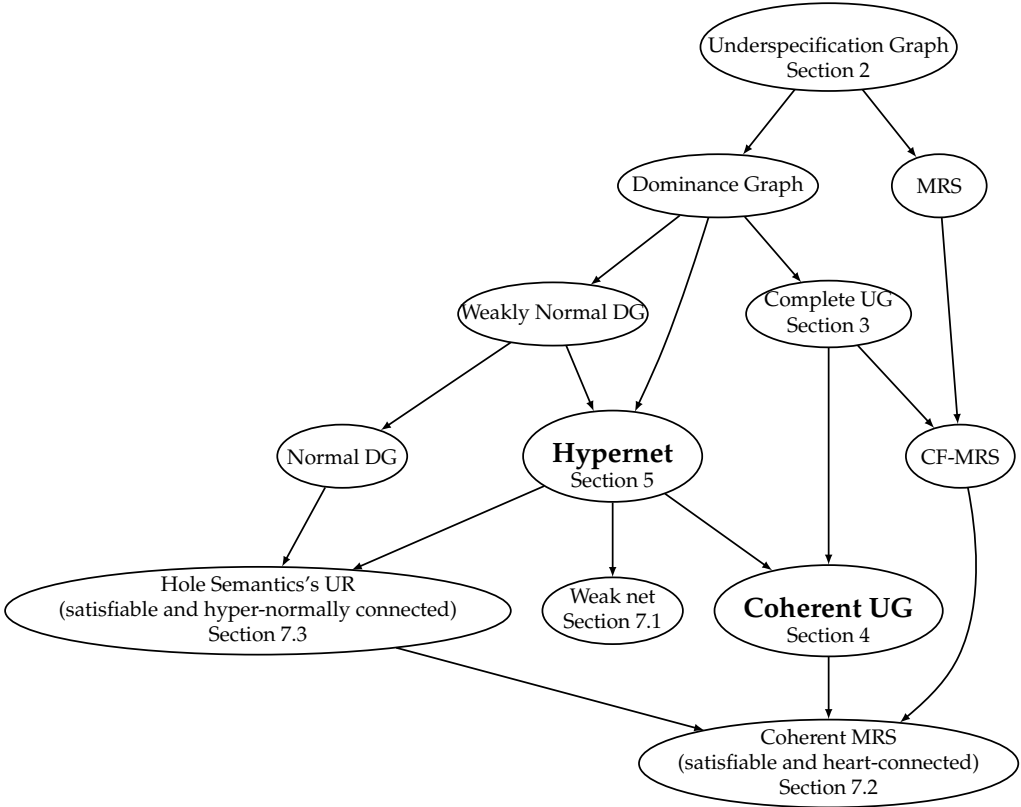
Underspecification Graph
Section 2

Dominance Graph

MRS

Weakly Normal DG

Complete UG
Section 3

Normal DG

Hypernet
Section 5

CF-MRS

Hole Semantics's UR
(satisfiable and hyper-normally connected)
Section 7.3

Weak net
Section 7.1

Coherent UG
Section 4

Coherent MRS
(satisfiable and heart-connected)
Section 7.2